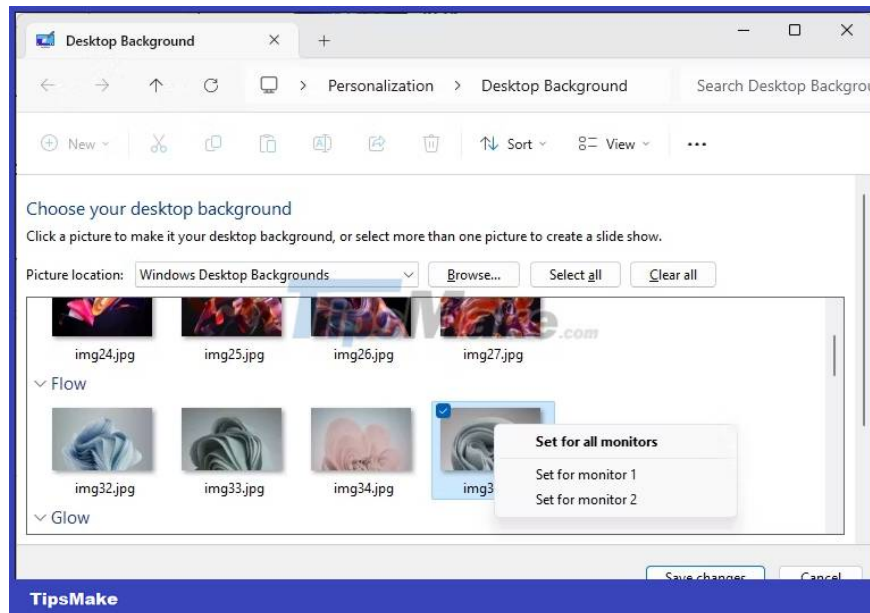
Desktop Background

Personalization > Desktop Background

Search Desktop Backgrou

New

Sort

View

...

Choose your desktop background

Click a picture to make it your desktop background, or select more than one picture to create a slide show.

Picture location: Windows Desktop Backgrounds

Browse...

Select all

Clear all

TipsMake.com

img24.jpg img25.jpg img26.jpg img27.jpg

Flow

img32.jpg img33.jpg img34.jpg img3

Set for all monitors

Set for monitor 1

Set for monitor 2

Glow

Save changes

Cancel

TipsMake